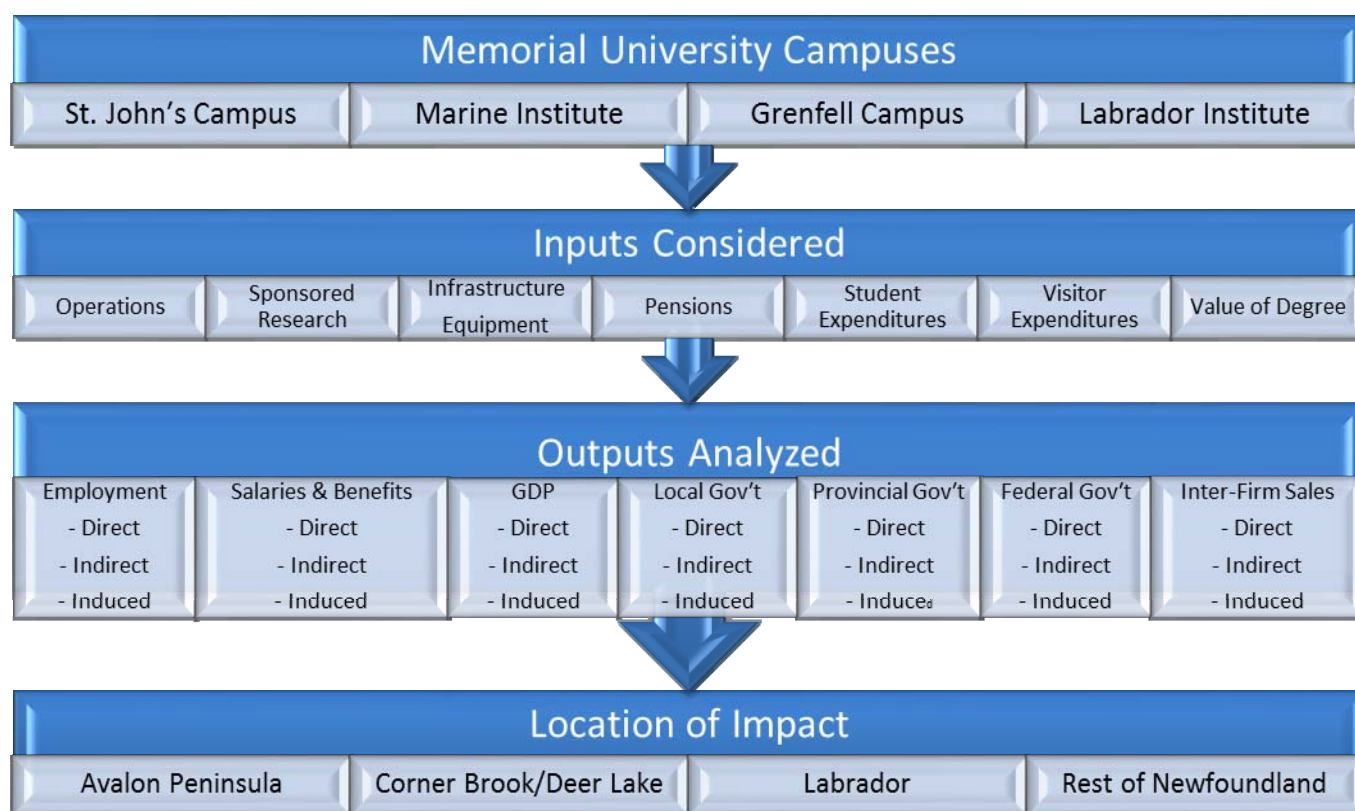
Memorial University Campuses

St. John's Campus

Marine Institute

Grenfell Campus

Labrador Institute

Inputs Considered

Operations

Sponsored Research

Infrastructure Equipment

Pensions

Student Expenditures

Visitor Expenditures

Value of Degree

Outputs Analyzed

Employment
- Direct
- Indirect
- Induced

Salaries & Benefits
- Direct
- Indirect
- Induced

GDP
- Direct
- Indirect
- Induced

Local Gov't
- Direct
- Indirect
- Induced

Provincial Gov't
- Direct
- Indirect
- Induced

Federal Gov't
- Direct
- Indirect
- Induced

Inter-Firm Sales
- Direct
- Indirect
- Induced

Location of Impact

Avalon Peninsula

Corner Brook/Deer Lake

Labrador

Rest of Newfoundland